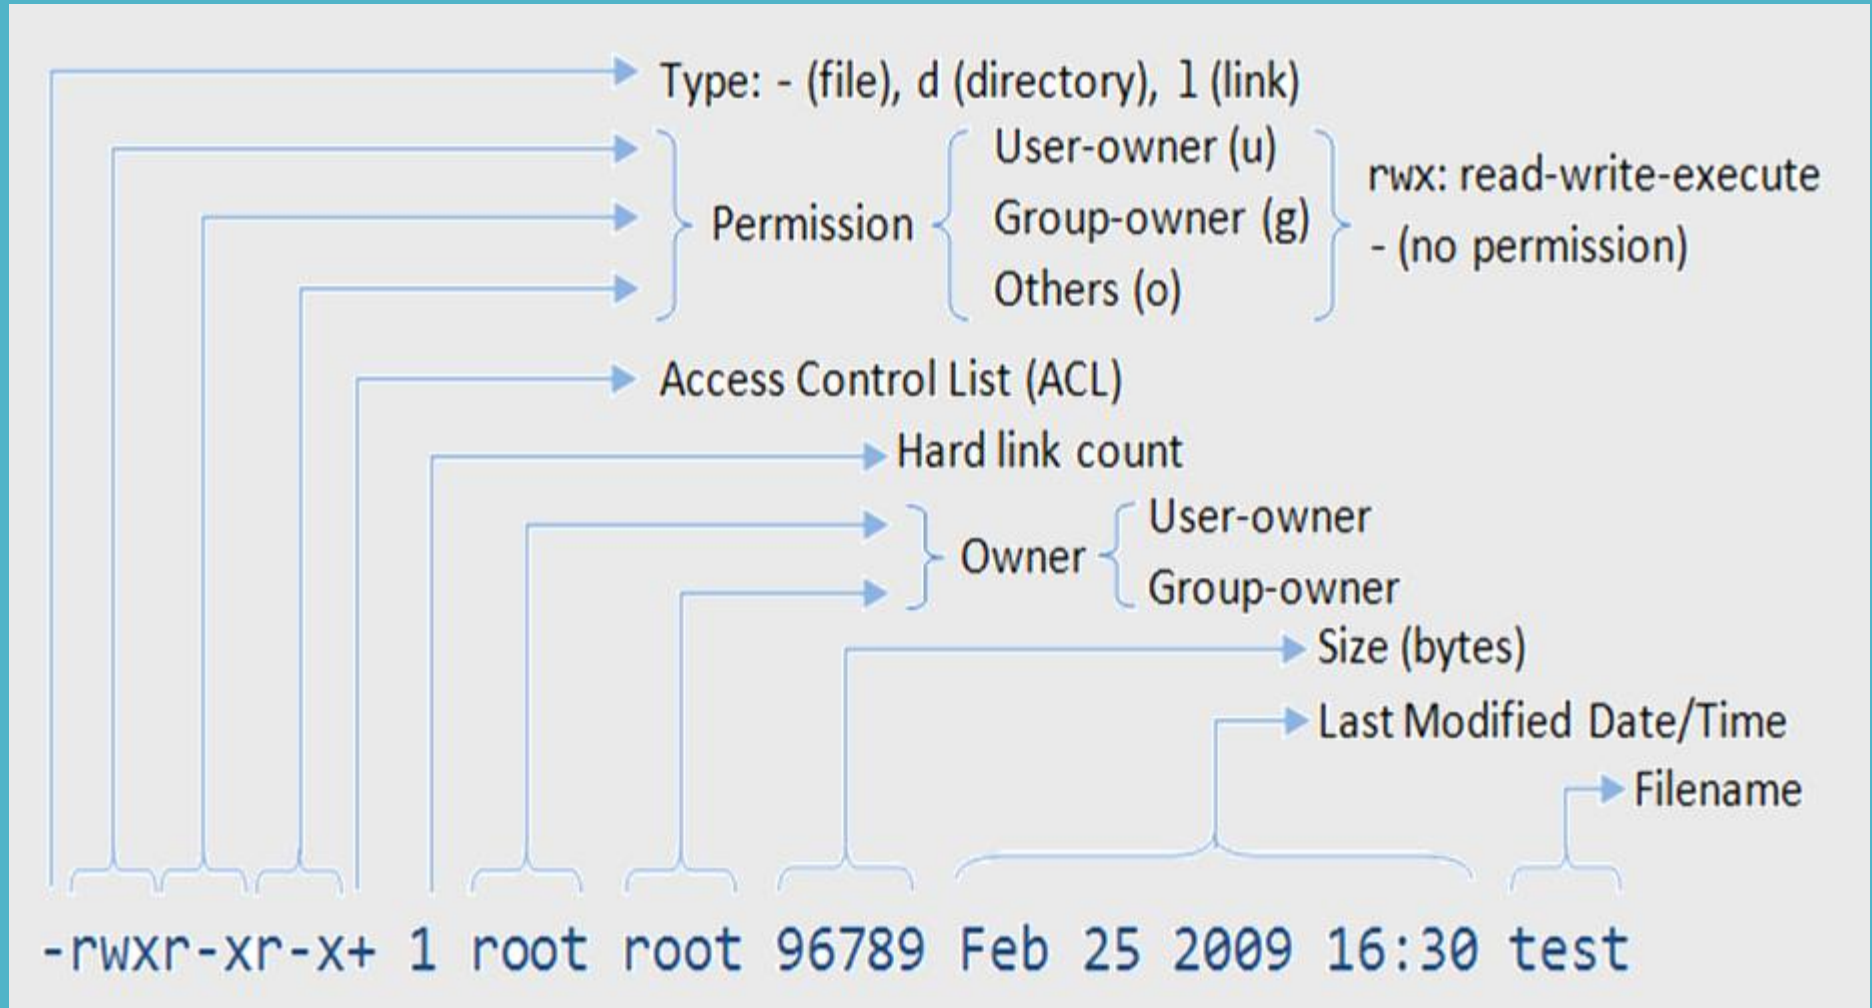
Type: - (file), d (directory), l (link)

Permission

User-owner (u)

Group-owner (g)

Others (o)

rwx: read-write-execute

- (no permission)

Access Control List (ACL)

Hard link count

Owner

User-owner

Group-owner

Size (bytes)

Last Modified Date/Time

Filename

-rwxr-xr-x+ 1 root root 96789 Feb 25 2009 16:30 test